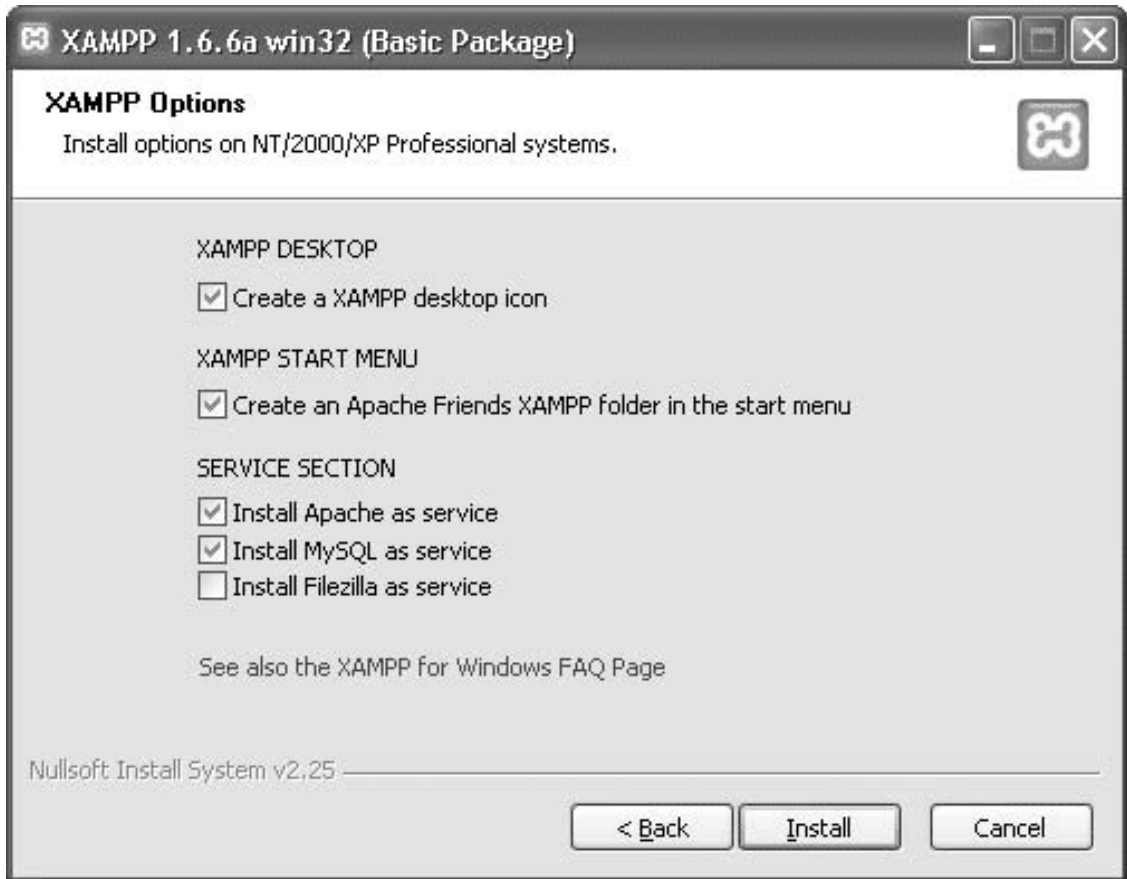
XAMPP 1.6.6a win32 (Basic Package)

XAMPP Options

Install options on NT/2000/XP Professional systems.

XAMPP DESKTOP

Create a XAMPP desktop icon

XAMPP START MENU

Create an Apache Friends XAMPP folder in the start menu

SERVICE SECTION

Install Apache as service

Install MySQL as service

Install Filezilla as service

See also the XAMPP for Windows FAQ Page

Nullsoft Install System v2.25

< Back

Install

Cancel